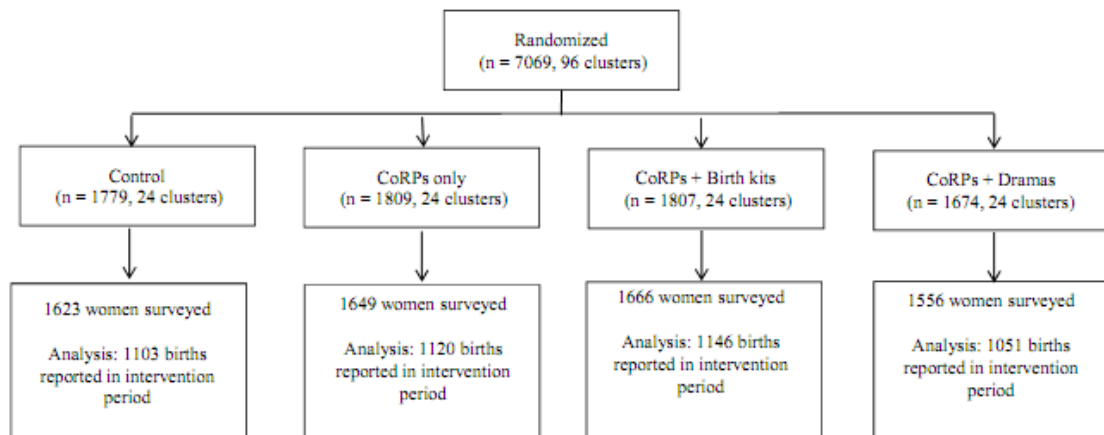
Randomized
(n = 7069, 96 clusters)

Control
(n = 1779, 24 clusters)

CoRPs only
(n = 1809, 24 clusters)

CoRPs + Birth kits
(n = 1807, 24 clusters)

CoRPs + Dramas
(n = 1674, 24 clusters)

1623 women surveyed

Analysis: 1103 births reported in intervention period

1649 women surveyed

Analysis: 1120 births reported in intervention period

1666 women surveyed

Analysis: 1146 births reported in intervention period

1556 women surveyed

Analysis: 1051 births reported in intervention period